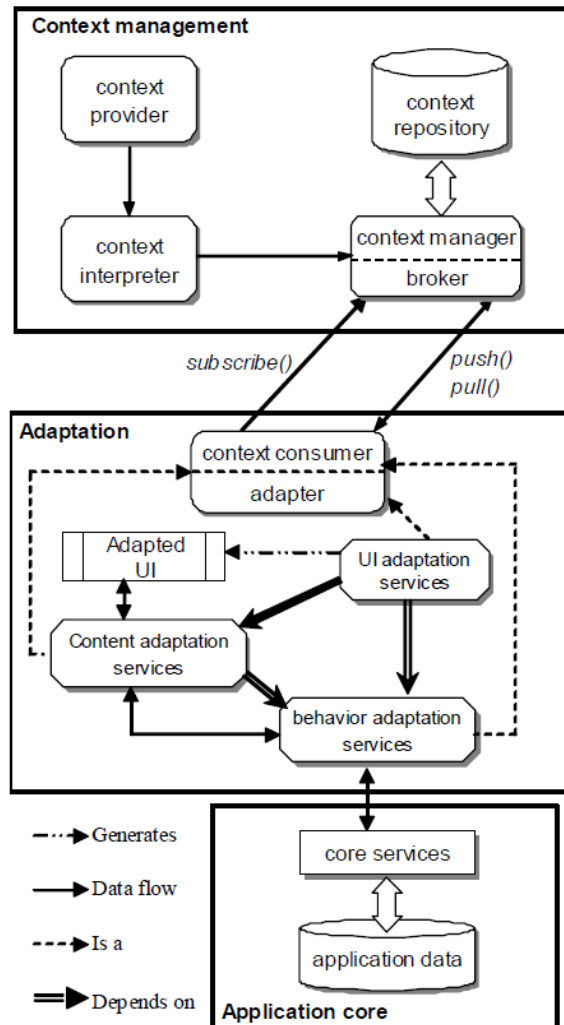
Context management

context provider

context repository

context interpreter

context manager

broker

sub scribe()

push()
pull()

Adaptation

context consumer

adapter

Adapted UI

UI adaptation services

Content adaptation services

behavior adaptation services

Generates

Data flow

Is a

Depends on

core services

application data

Application core